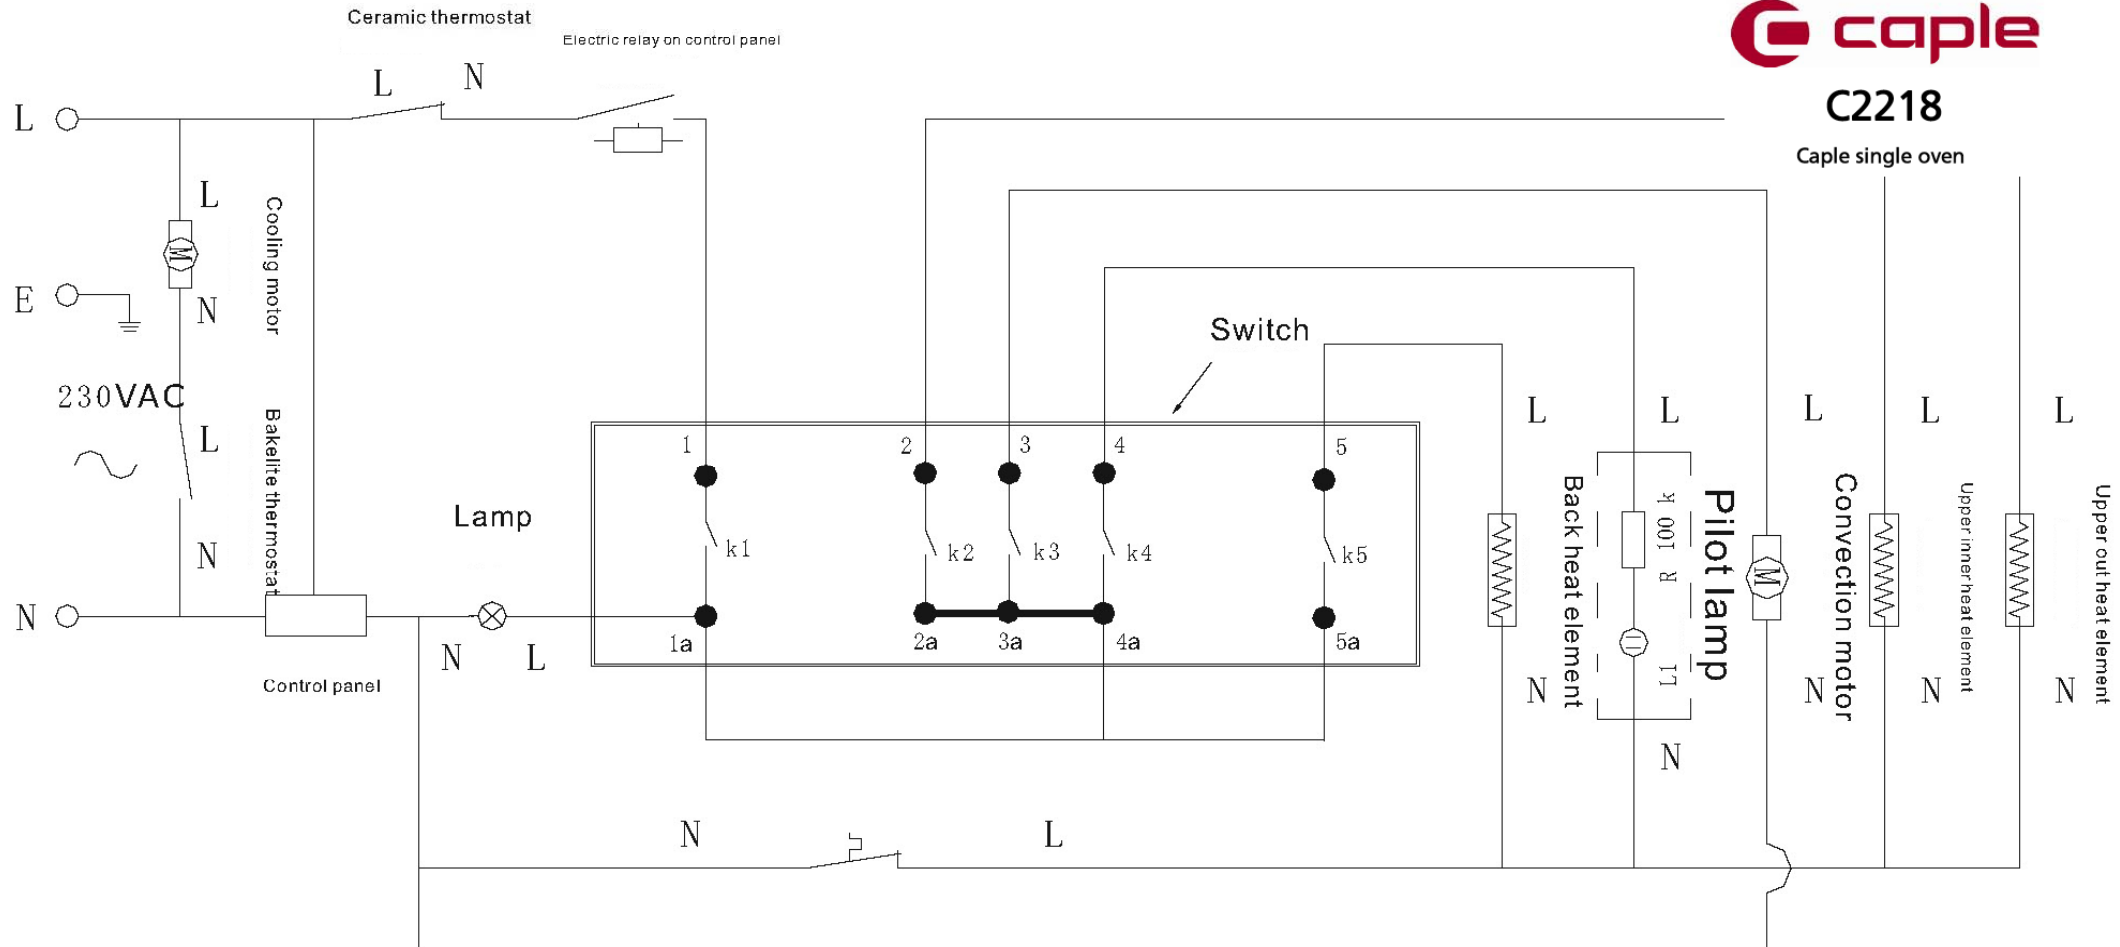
Ceramic thermostat
Electric relay on control panel
caple
C2218
Caple single oven

L
N
L
L
E
N
Cooling motor
M
230VAC
L
Bakelite thermostat
N
N
Lamp
Control panel
N
L

Switch
1
2
3
4
5
k1
k2
k3
k4
k5
1a
2a
3a
4a
5a

L
N
Back heat element
L
R 100 k
L1
Pilot lamp
N
M
L
N
Convection motor
L
N
Upper inner heat element
L
N
Upper out heat element

N
L